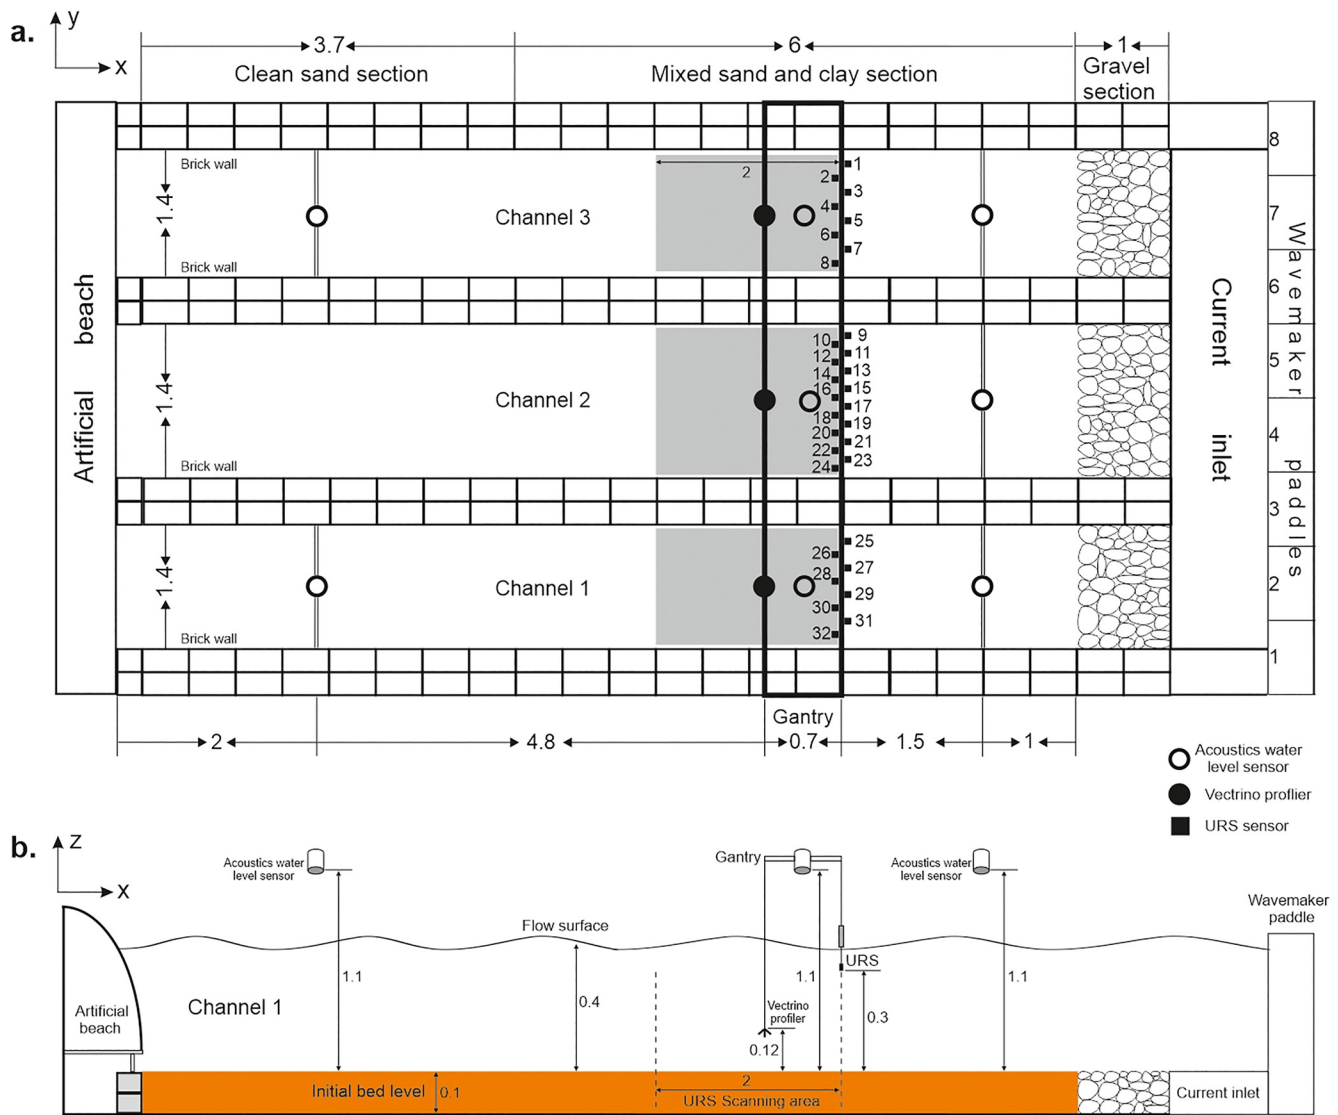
a.

y

x

3.7

Clean sand section

6

Mixed sand and clay section

1

Gravel section

8

7

6

5

4

3

2

1

Wavemaker paddles

Current inlet

Artificial beach

Brick wall

1.4

Brick wall

Channel 3

2

1
2
3
4
5
6
7
8

1.4

Channel 2

Brick wall

9
10
11
12
13
14
15
16
17
18
19
20
21
22
23
24

1.4

Channel 1

Brick wall

25
26
27
28
29
30
31
32

Gantry

2

4.8

0.7

1.5

1

Acoustics water level sensor

Vectrino proflier

URS sensor

b.

z

x

Acoustics water level sensor

Gantry

Acoustics water level sensor

Wavemaker paddle

Flow surface

URS

Artificial beach

Channel 1

1.1

0.4

1.1

Vectrino profiler

0.3

1.1

0.12

Initial bed level

0.1

2

URS Scanning area

Current inlet